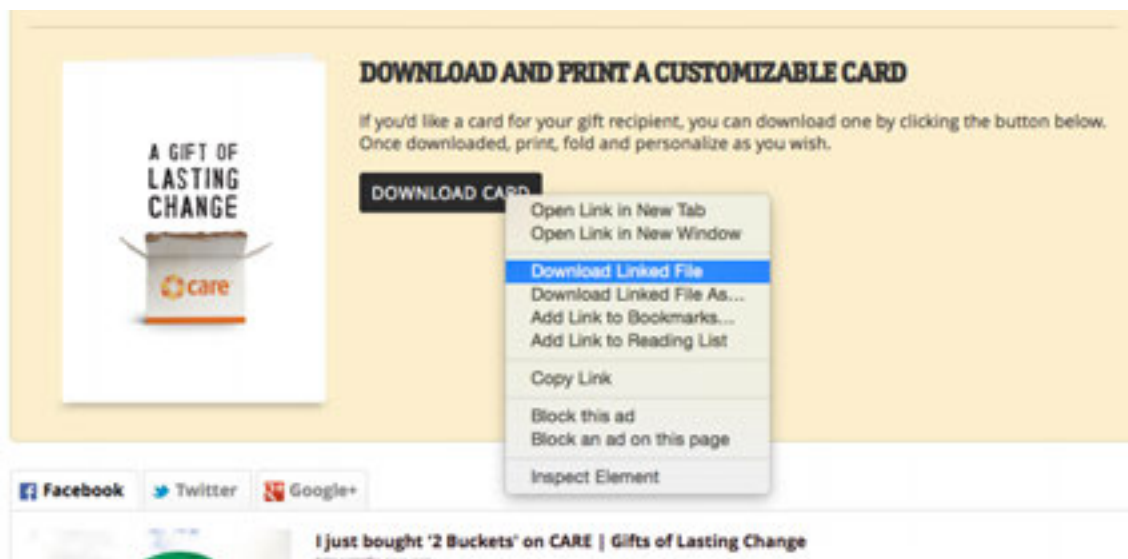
A GIFT OF LASTING CHANGE

care

DOWNLOAD AND PRINT A CUSTOMIZABLE CARD

If you'd like a card for your gift recipient, you can download one by clicking the button below. Once downloaded, print, fold and personalize as you wish.

DOWNLOAD CARD

Open Link in New Tab
Open Link in New Window
Download Linked File
Download Linked File As...
Add Link to Bookmarks...
Add Link to Reading List
Copy Link
Block this ad
Block an ad on this page
Inspect Element

Facebook
Twitter
Google+

I just bought '2 Buckets' on CARE | Gifts of Lasting Change